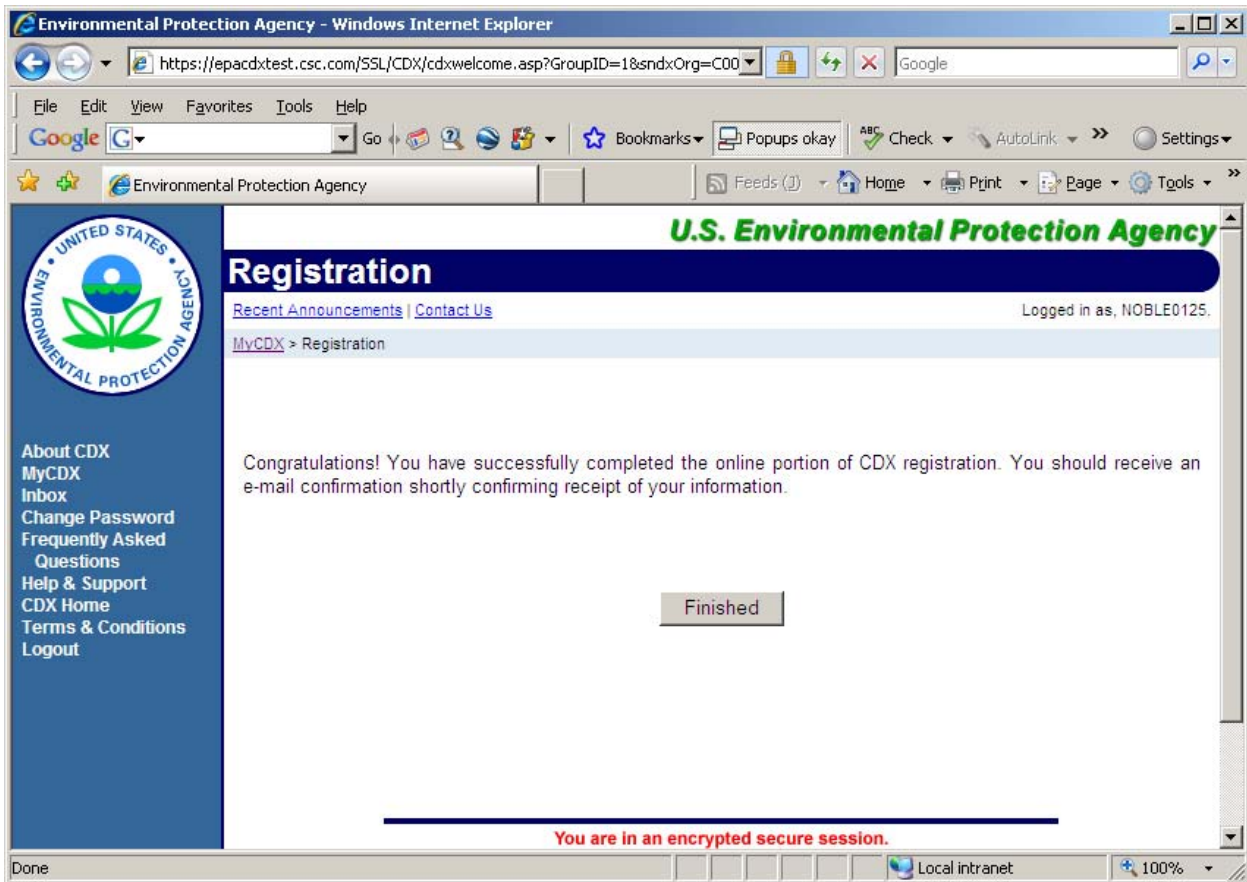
Environmental Protection Agency - Windows Internet Explorer

https://epacdxtest.csc.com/SSL/CDX/cdxwelcome.asp?GroupID=1&sndxOrg=C00

Google

File Edit View Favorites Tools Help

Google G Go Bookmarks Popups okay Check AutoLink Settings

Environmental Protection Agency

Feeds (J) Home Print Page Tools

UNITED STATES ENVIRONMENTAL PROTECTION AGENCY

U.S. Environmental Protection Agency

Registration

Recent Announcements | Contact Us

Logged in as, NOBLE0125.

MyCDX > Registration

About CDX
MyCDX
Inbox
Change Password
Frequently Asked Questions
Help & Support
CDX Home
Terms & Conditions
Logout

Congratulations! You have successfully completed the online portion of CDX registration. You should receive an e-mail confirmation shortly confirming receipt of your information.

Finished

You are in an encrypted secure session.

Done

Local intranet

100%